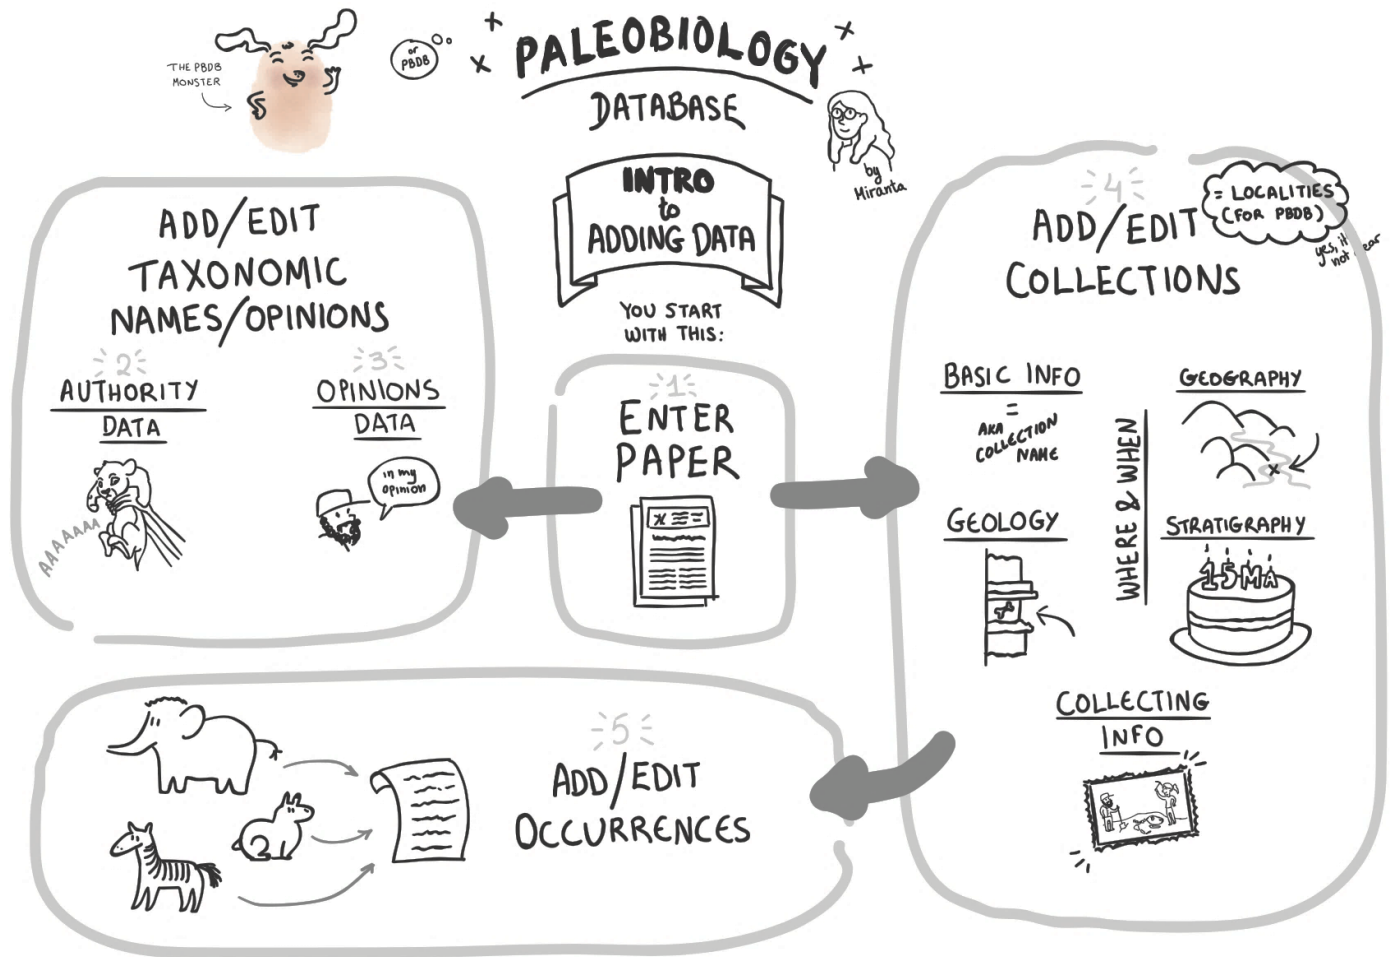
THE PBDB MONSTER

or PBDB

PALEOBIOLOGY DATABASE

by Miranta

INTRO to ADDING DATA

YOU START WITH THIS:

1
ENTER PAPER

2
ADD/EDIT TAXONOMIC NAMES/OPINIONS

AUTHORITY DATA

AAAAAAA

3
OPINIONS DATA

in my opinion

4
ADD/EDIT COLLECTIONS

= LOCALITIES (FOR PBDB)

yes, it's not clear

BASIC INFO
=
AKA COLLECTION NAME

GEOGRAPHY

WHERE & WHEN

GEOLOGY

STRATIGRAPHY

15 MA

COLLECTING INFO

5
ADD/EDIT OCCURRENCES